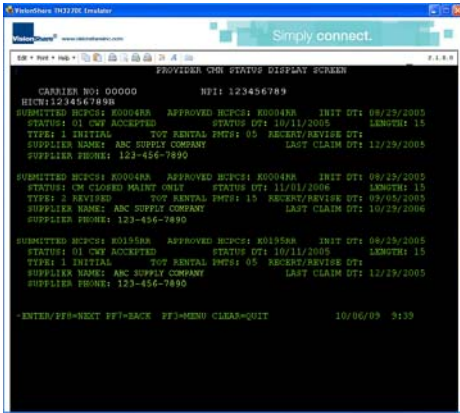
VisionShare TN3270E Emulator

VisionShare www.visionshareinc.com

Simply connect.

Edit • Font • Help •

2.1.0.0

PROVIDER CMN STATUS DISPLAY SCREEN

CARRIER NO: 00000 NPI: 123456789
HICN:123456789B

SUBMITTED HCPCS: K0004RR APPROVED HCPCS: K0004RR INIT DT: 08/29/2005
STATUS: 01 CWF ACCEPTED STATUS DT: 10/11/2005 LENGTH: 15
TYPE: 1 INITIAL TOT RENTAL PMTS: 05 RECERT/REVISE DT:
SUPPLIER NAME: ABC SUPPLY COMPANY LAST CLAIM DT: 12/29/2005
SUPPLIER PHONE: 123-456-7890

SUBMITTED HCPCS: K0004RR APPROVED HCPCS: K0004RR INIT DT: 08/29/2005
STATUS: CM CLOSED MAINT ONLY STATUS DT: 11/01/2006 LENGTH: 15
TYPE: 2 REVISED TOT RENTAL PMTS: 15 RECERT/REVISE DT: 09/05/2005
SUPPLIER NAME: ABC SUPPLY COMPANY LAST CLAIM DT: 10/29/2006
SUPPLIER PHONE: 123-456-7890

SUBMITTED HCPCS: K0195RR APPROVED HCPCS: K0195RR INIT DT: 08/29/2005
STATUS: 01 CWF ACCEPTED STATUS DT: 10/11/2005 LENGTH: 15
TYPE: 1 INITIAL TOT RENTAL PMTS: 05 RECERT/REVISE DT:
SUPPLIER NAME: ABC SUPPLY COMPANY LAST CLAIM DT: 12/29/2005
SUPPLIER PHONE: 123-456-7890

-ENTER/PF8=NEXT PF7=BACK PF3=MENU CLEAR=QUIT 10/06/09 9:39